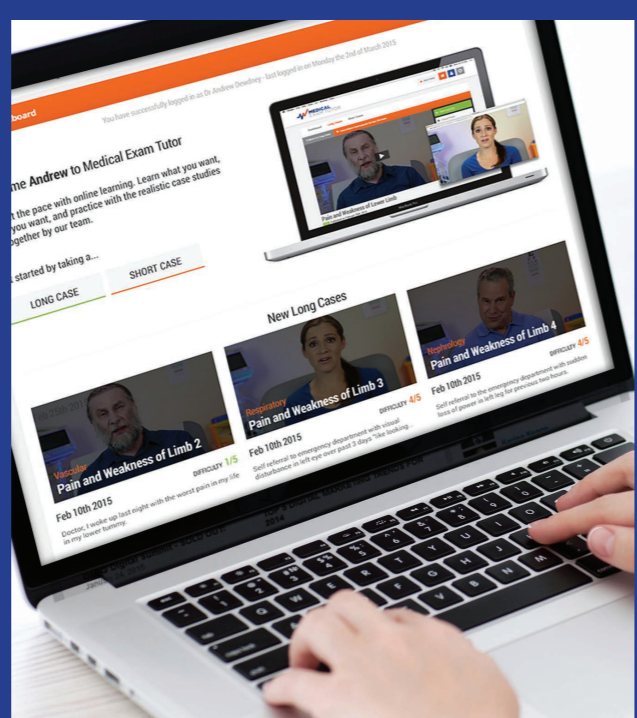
board

You have successfully logged in as Dr Andrew Dewdney - last logged in on Monday the 2nd of March 2015

me Andrew to Medical Exam Tutor

t the pace with online learning. Learn what you want, you want, and practice with the realistic case studies together by our team.

started by taking a...

LONG CASE

SHORT CASE

MEDICAL

Pain and Weakness of Lower Limb

New Long Cases

Vascular
Pain and Weakness of Limb 2

DIFFICULTY 1/5

Feb 10th 2015

Doctor, I woke up last night with the worst pain in my life in my lower tummy.

Respiratory
Pain and Weakness of Limb 3

DIFFICULTY 4/5

Feb 10th 2015

Self referral to emergency department with visual disturbance in left eye over past 3 days "like looking...

Nephrology
Pain and Weakness of Limb 4

DIFFICULTY 4/5

Feb 10th 2015

Self referral to the emergency department with sudden loss of power in left leg for previous two hours.